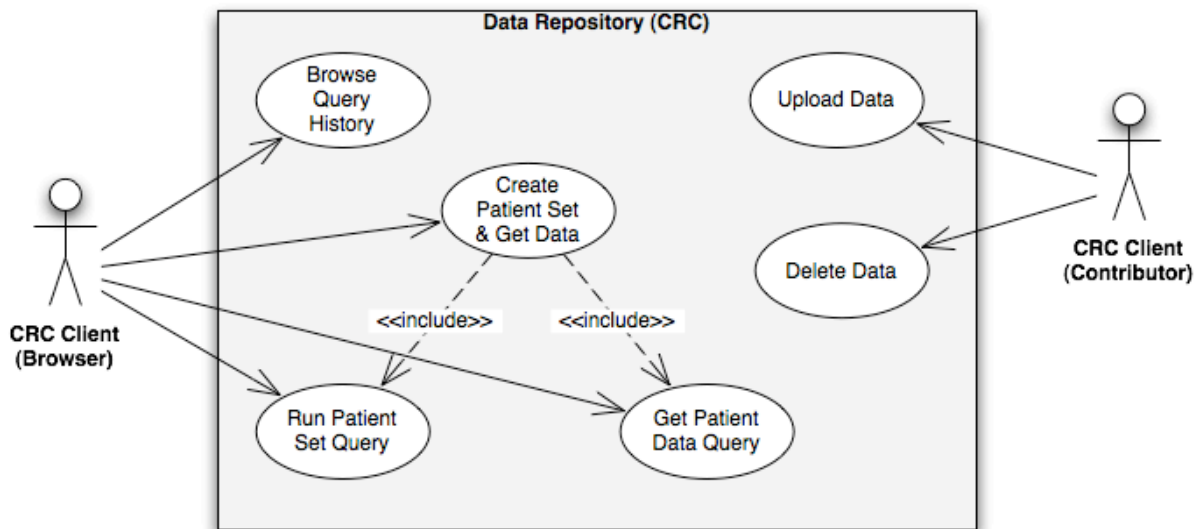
Data Repository (CRC)

Browse Query History

Create Patient Set & Get Data

Upload Data

Delete Data

<<include>>

<<include>>

Run Patient Set Query

Get Patient Data Query

CRC Client (Browser)

CRC Client (Contributor)